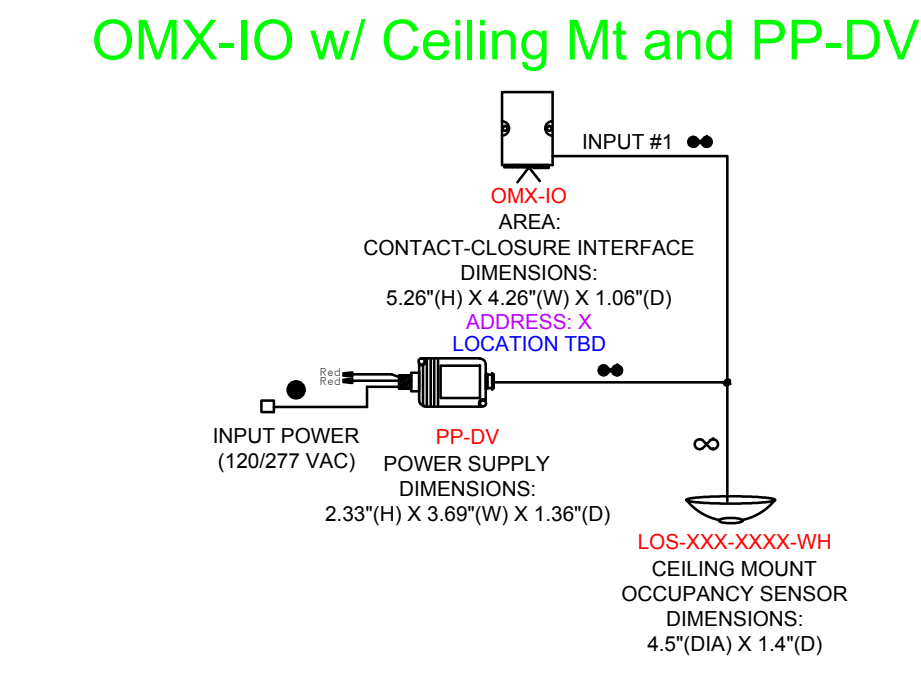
OMX-IO w/ Ceiling Mt and PP-DV

INPUT #1

OMX-IO
AREA:
CONTACT-CLOSURE INTERFACE
DIMENSIONS:
5.26"(H) X 4.26"(W) X 1.06"(D)
ADDRESS: X
LOCATION TBD

Red
Red

INPUT POWER
(120/277 VAC)

PP-DV
POWER SUPPLY
DIMENSIONS:
2.33"(H) X 3.69"(W) X 1.36"(D)

LOS-XXX-XXXX-WH
CEILING MOUNT
OCCUPANCY SENSOR
DIMENSIONS:
4.5"(DIA) X 1.4"(D)